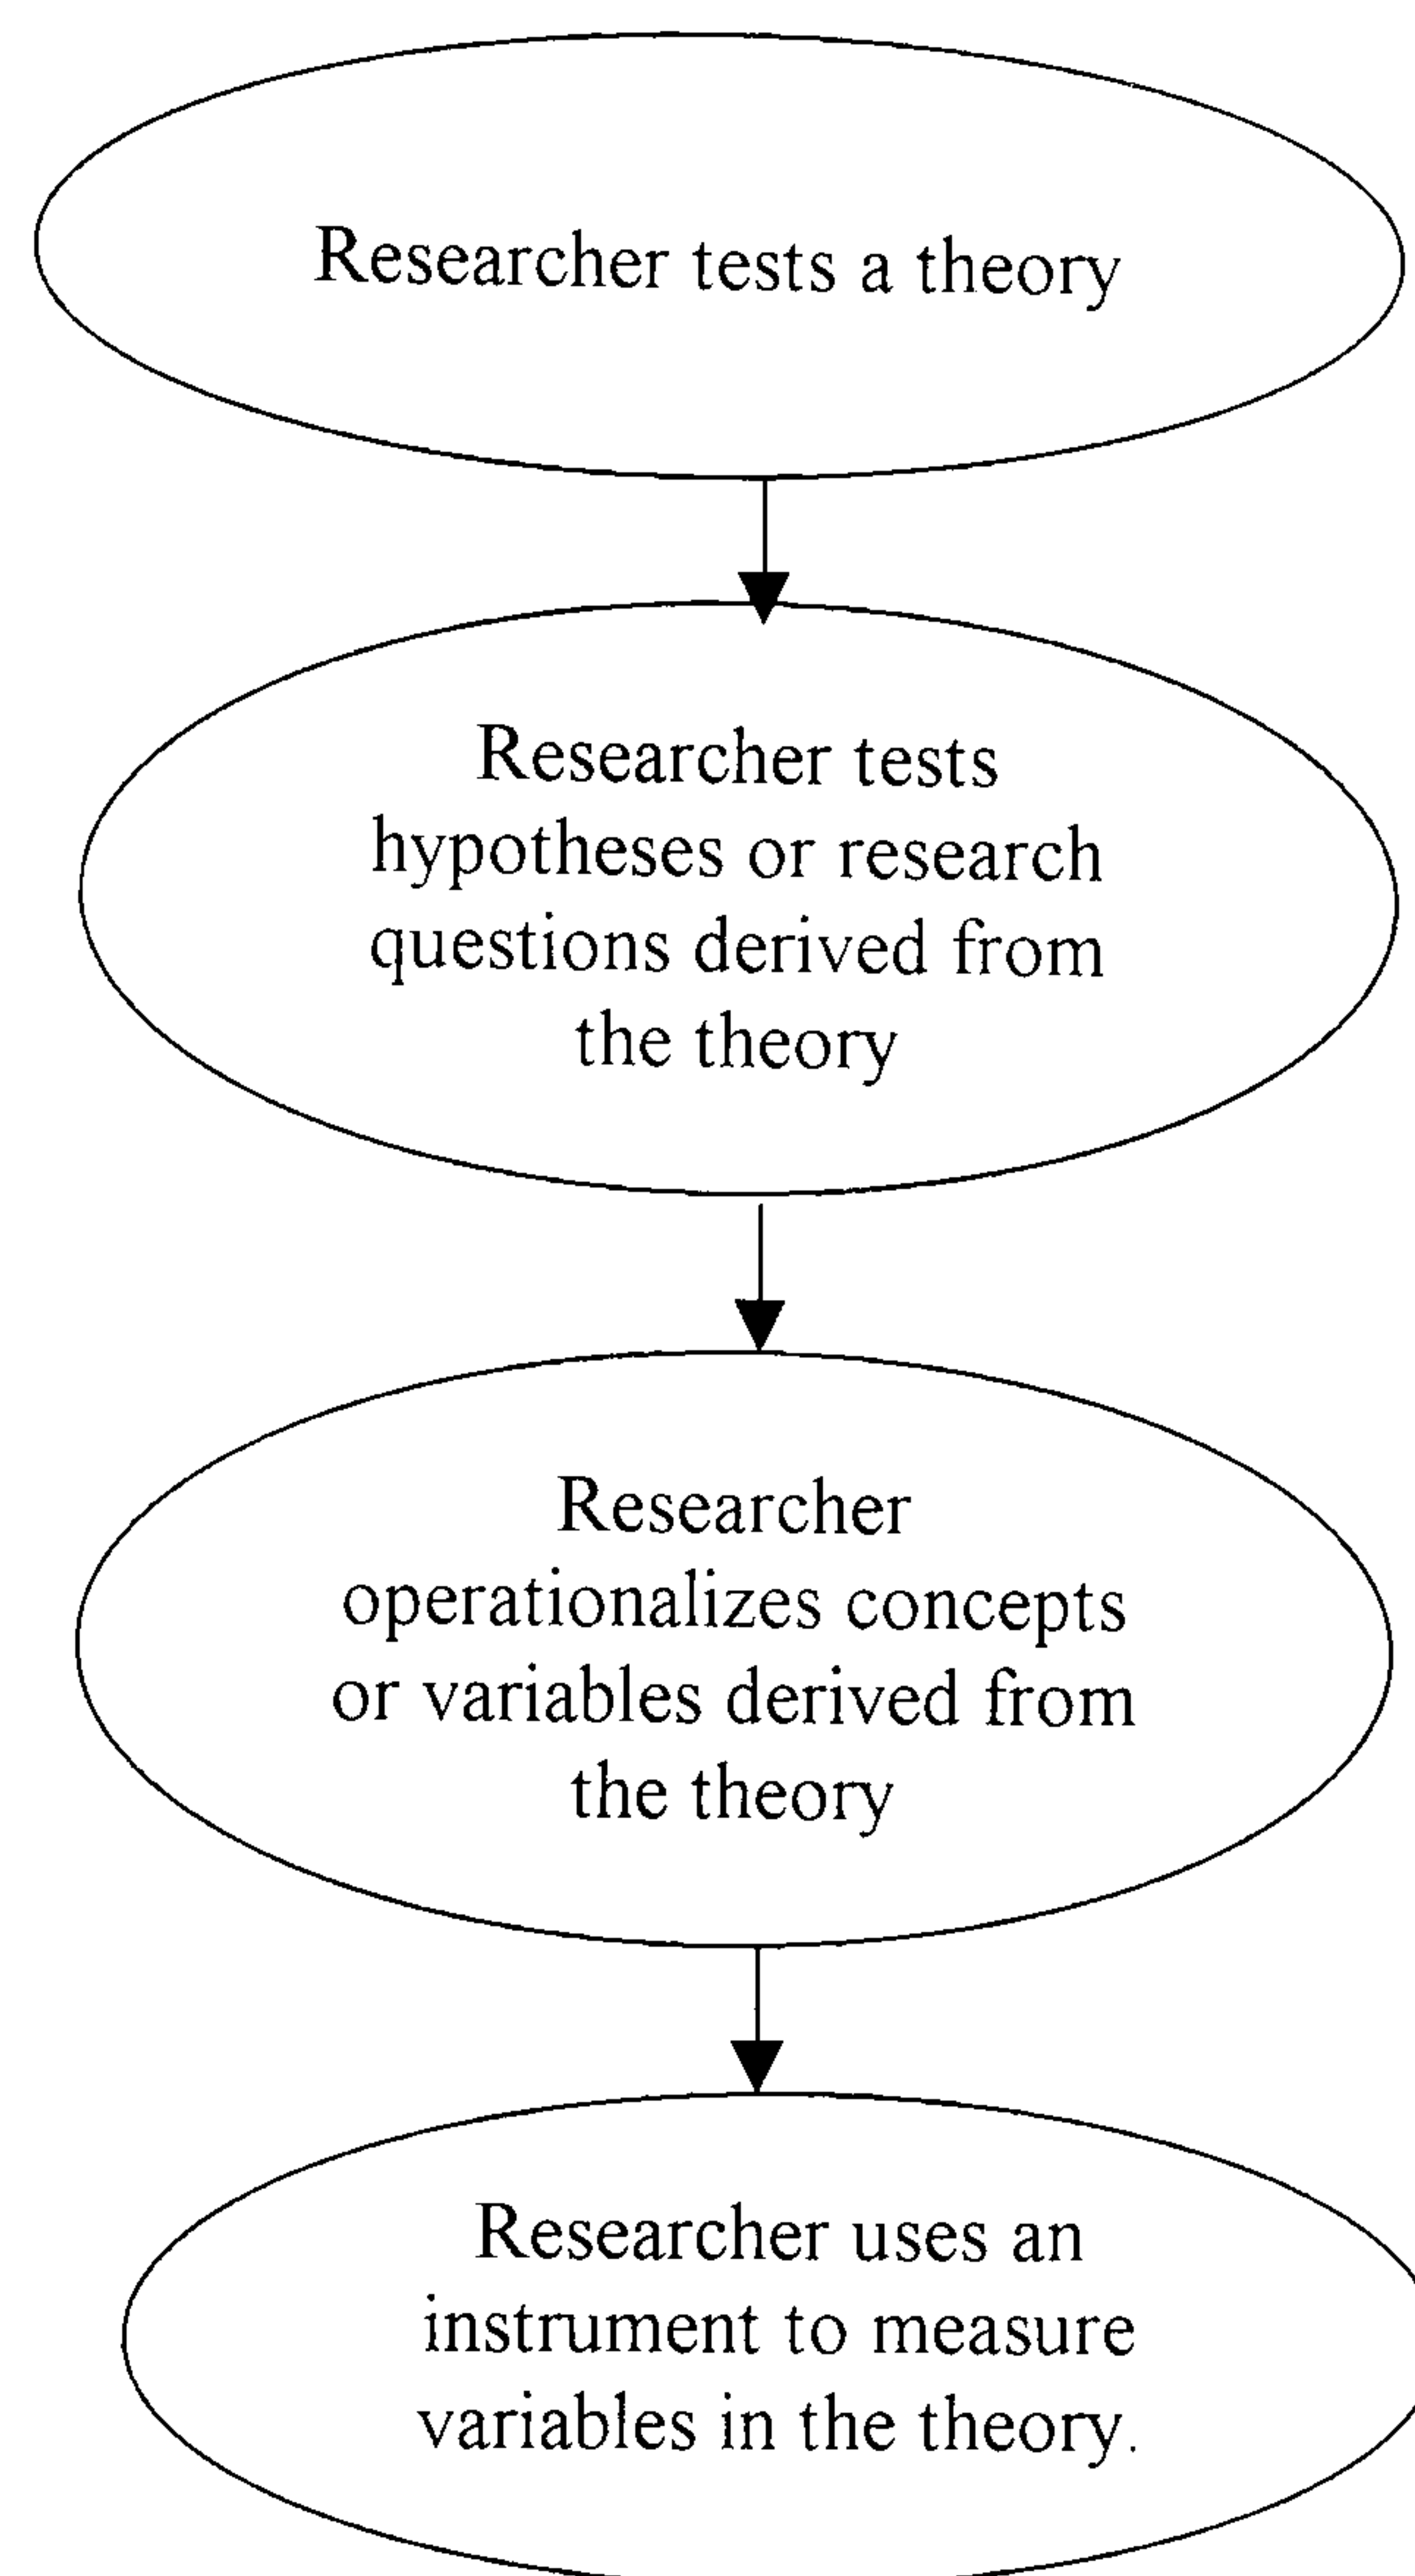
Researcher tests a theory

Researcher tests hypotheses or research questions derived from the theory

Researcher operationalizes concepts or variables derived from the theory

Researcher uses an instrument to measure variables in the theory.